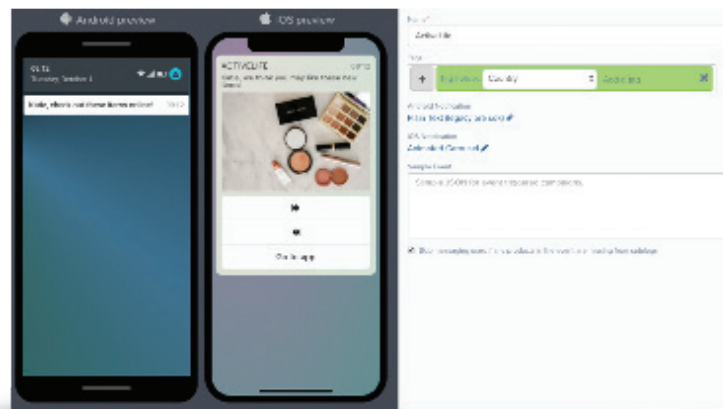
Android preview

iOS preview

09:14
Thursday, October 4

Iriale, check out these items online! 09:12

ACTIVELITE
Selina, we think you may like these new items!

👍

👎

Go to app

Name*
ActiveLite

Tags
+ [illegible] Country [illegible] ✖

Android Notification
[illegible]

iOS Notification
ActiveLite Carousel

Sample Event
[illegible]

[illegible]